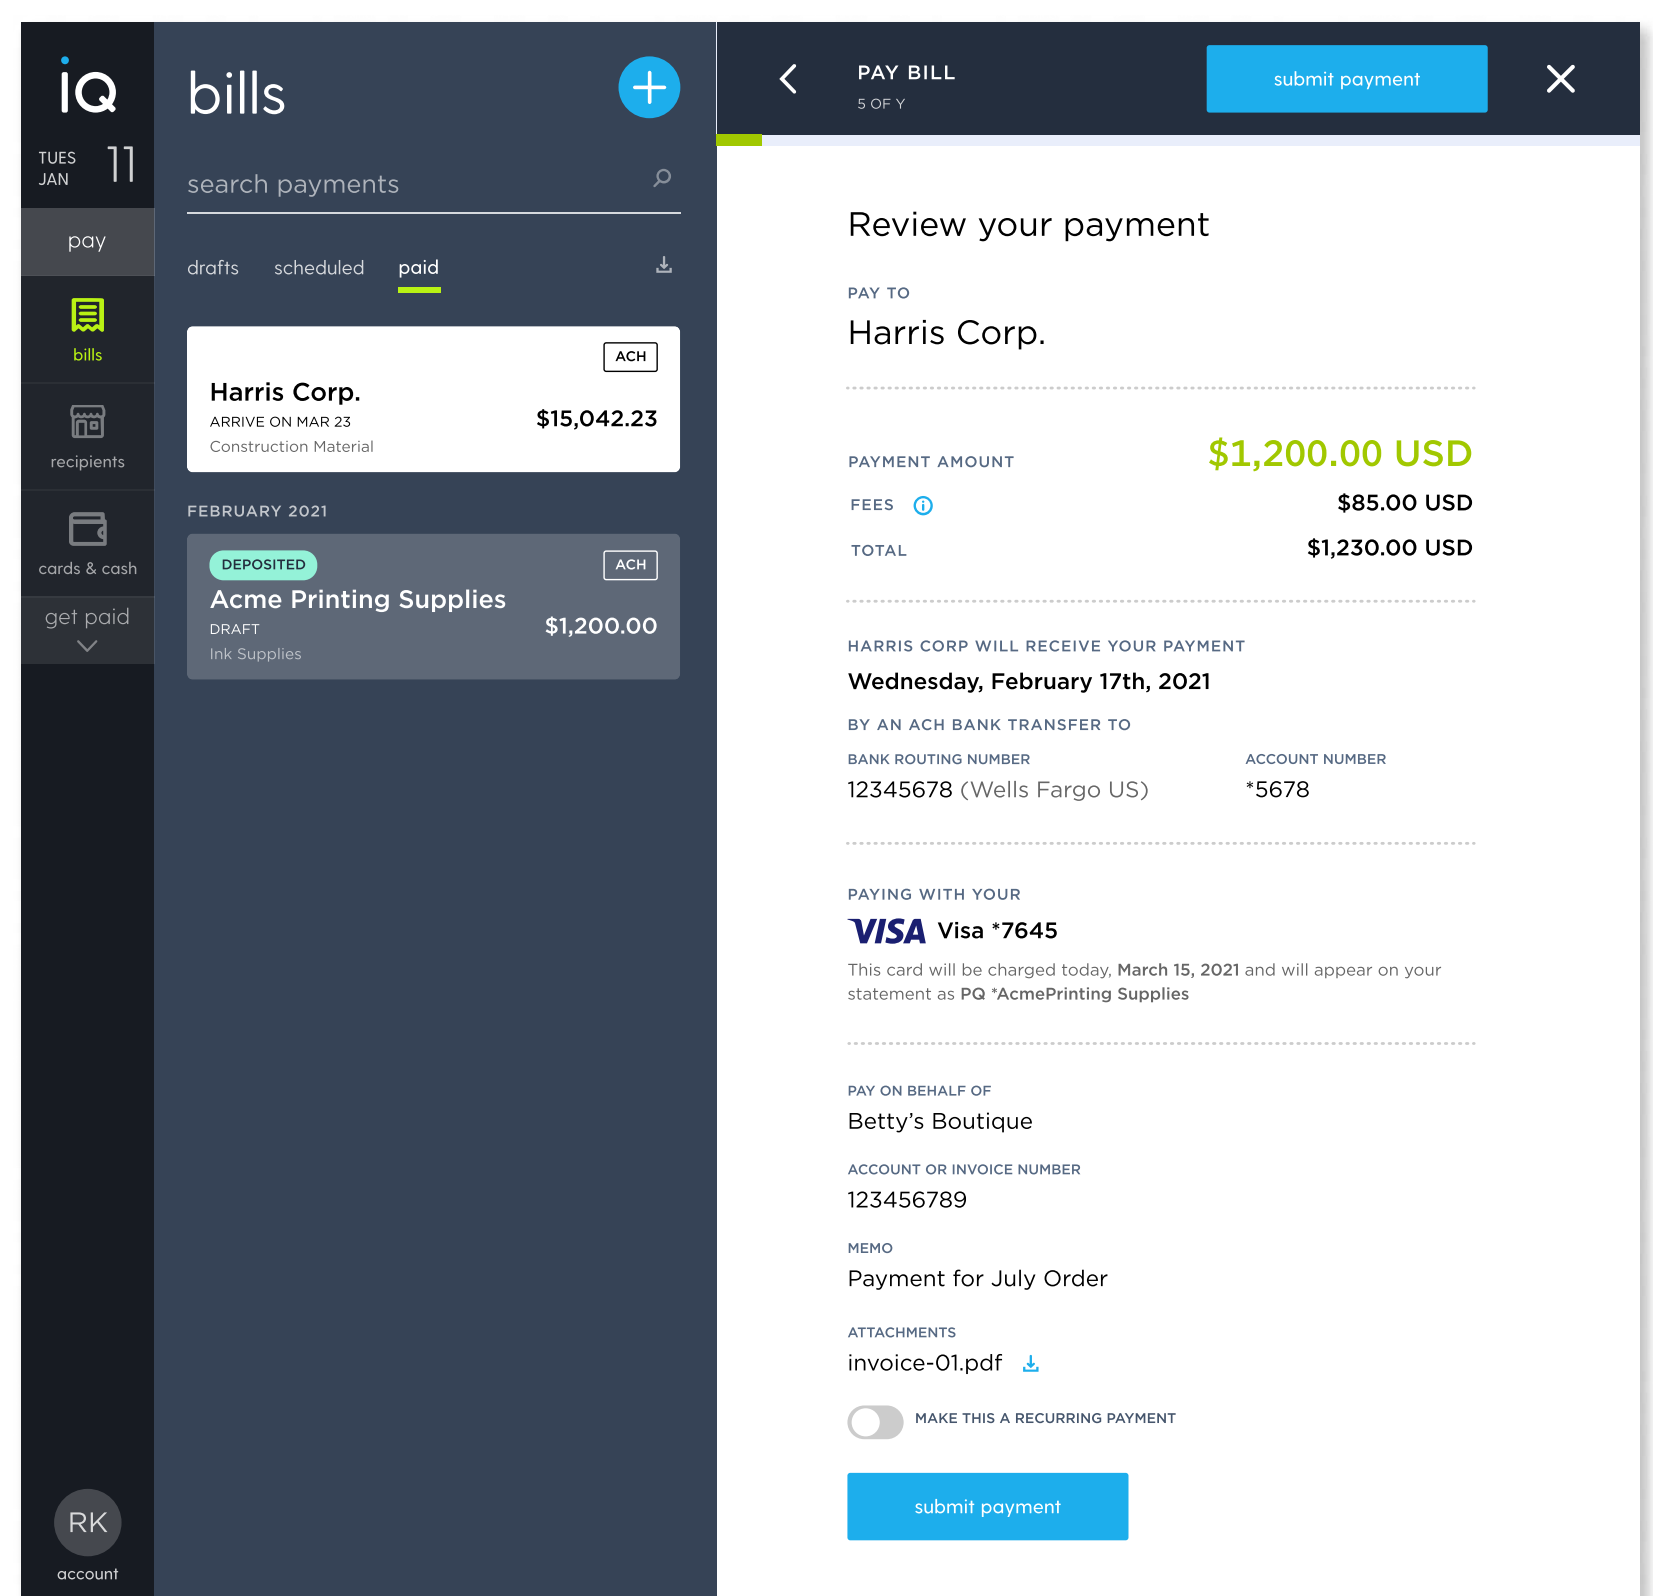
iQ

TUES JAN 11

pay

bills

recipients

cards & cash

get paid

RK
account

bills

search payments

drafts scheduled paid

ACH
Harris Corp.
ARRIVE ON MAR 23
Construction Material
$15,042.23

FEBRUARY 2021

DEPOSITED
ACH
Acme Printing Supplies
DRAFT
Ink Supplies
$1,200.00

PAY BILL
5 OF Y

submit payment

Review your payment

PAY TO
Harris Corp.

PAYMENT AMOUNT $1,200.00 USD
FEES $85.00 USD
TOTAL $1,230.00 USD

HARRIS CORP WILL RECEIVE YOUR PAYMENT
Wednesday, February 17th, 2021

BY AN ACH BANK TRANSFER TO
BANK ROUTING NUMBER
12345678 (Wells Fargo US)
ACCOUNT NUMBER
*5678

PAYING WITH YOUR
VISA Visa *7645
This card will be charged today, March 15, 2021 and will appear on your statement as PQ *AcmePrinting Supplies

PAY ON BEHALF OF
Betty's Boutique

ACCOUNT OR INVOICE NUMBER
123456789

MEMO
Payment for July Order

ATTACHMENTS
invoice-01.pdf

MAKE THIS A RECURRING PAYMENT

submit payment